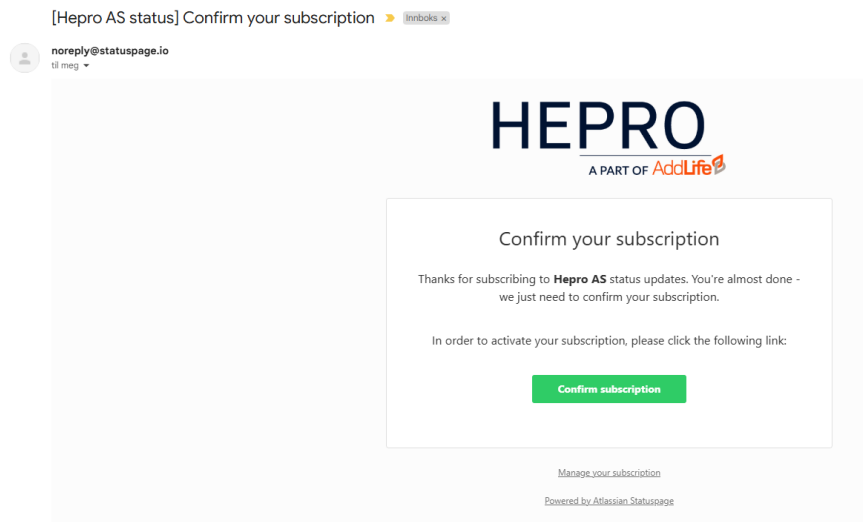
[Hepro AS status] Confirm your subscription Innboks ×

noreply@statuspage.io
til meg

HEPRO
A PART OF AddLife

Confirm your subscription

Thanks for subscribing to **Hepro AS** status updates. You're almost done - we just need to confirm your subscription.

In order to activate your subscription, please click the following link:

Confirm subscription

Manage your subscription

Powered by Atlassian Statuspage